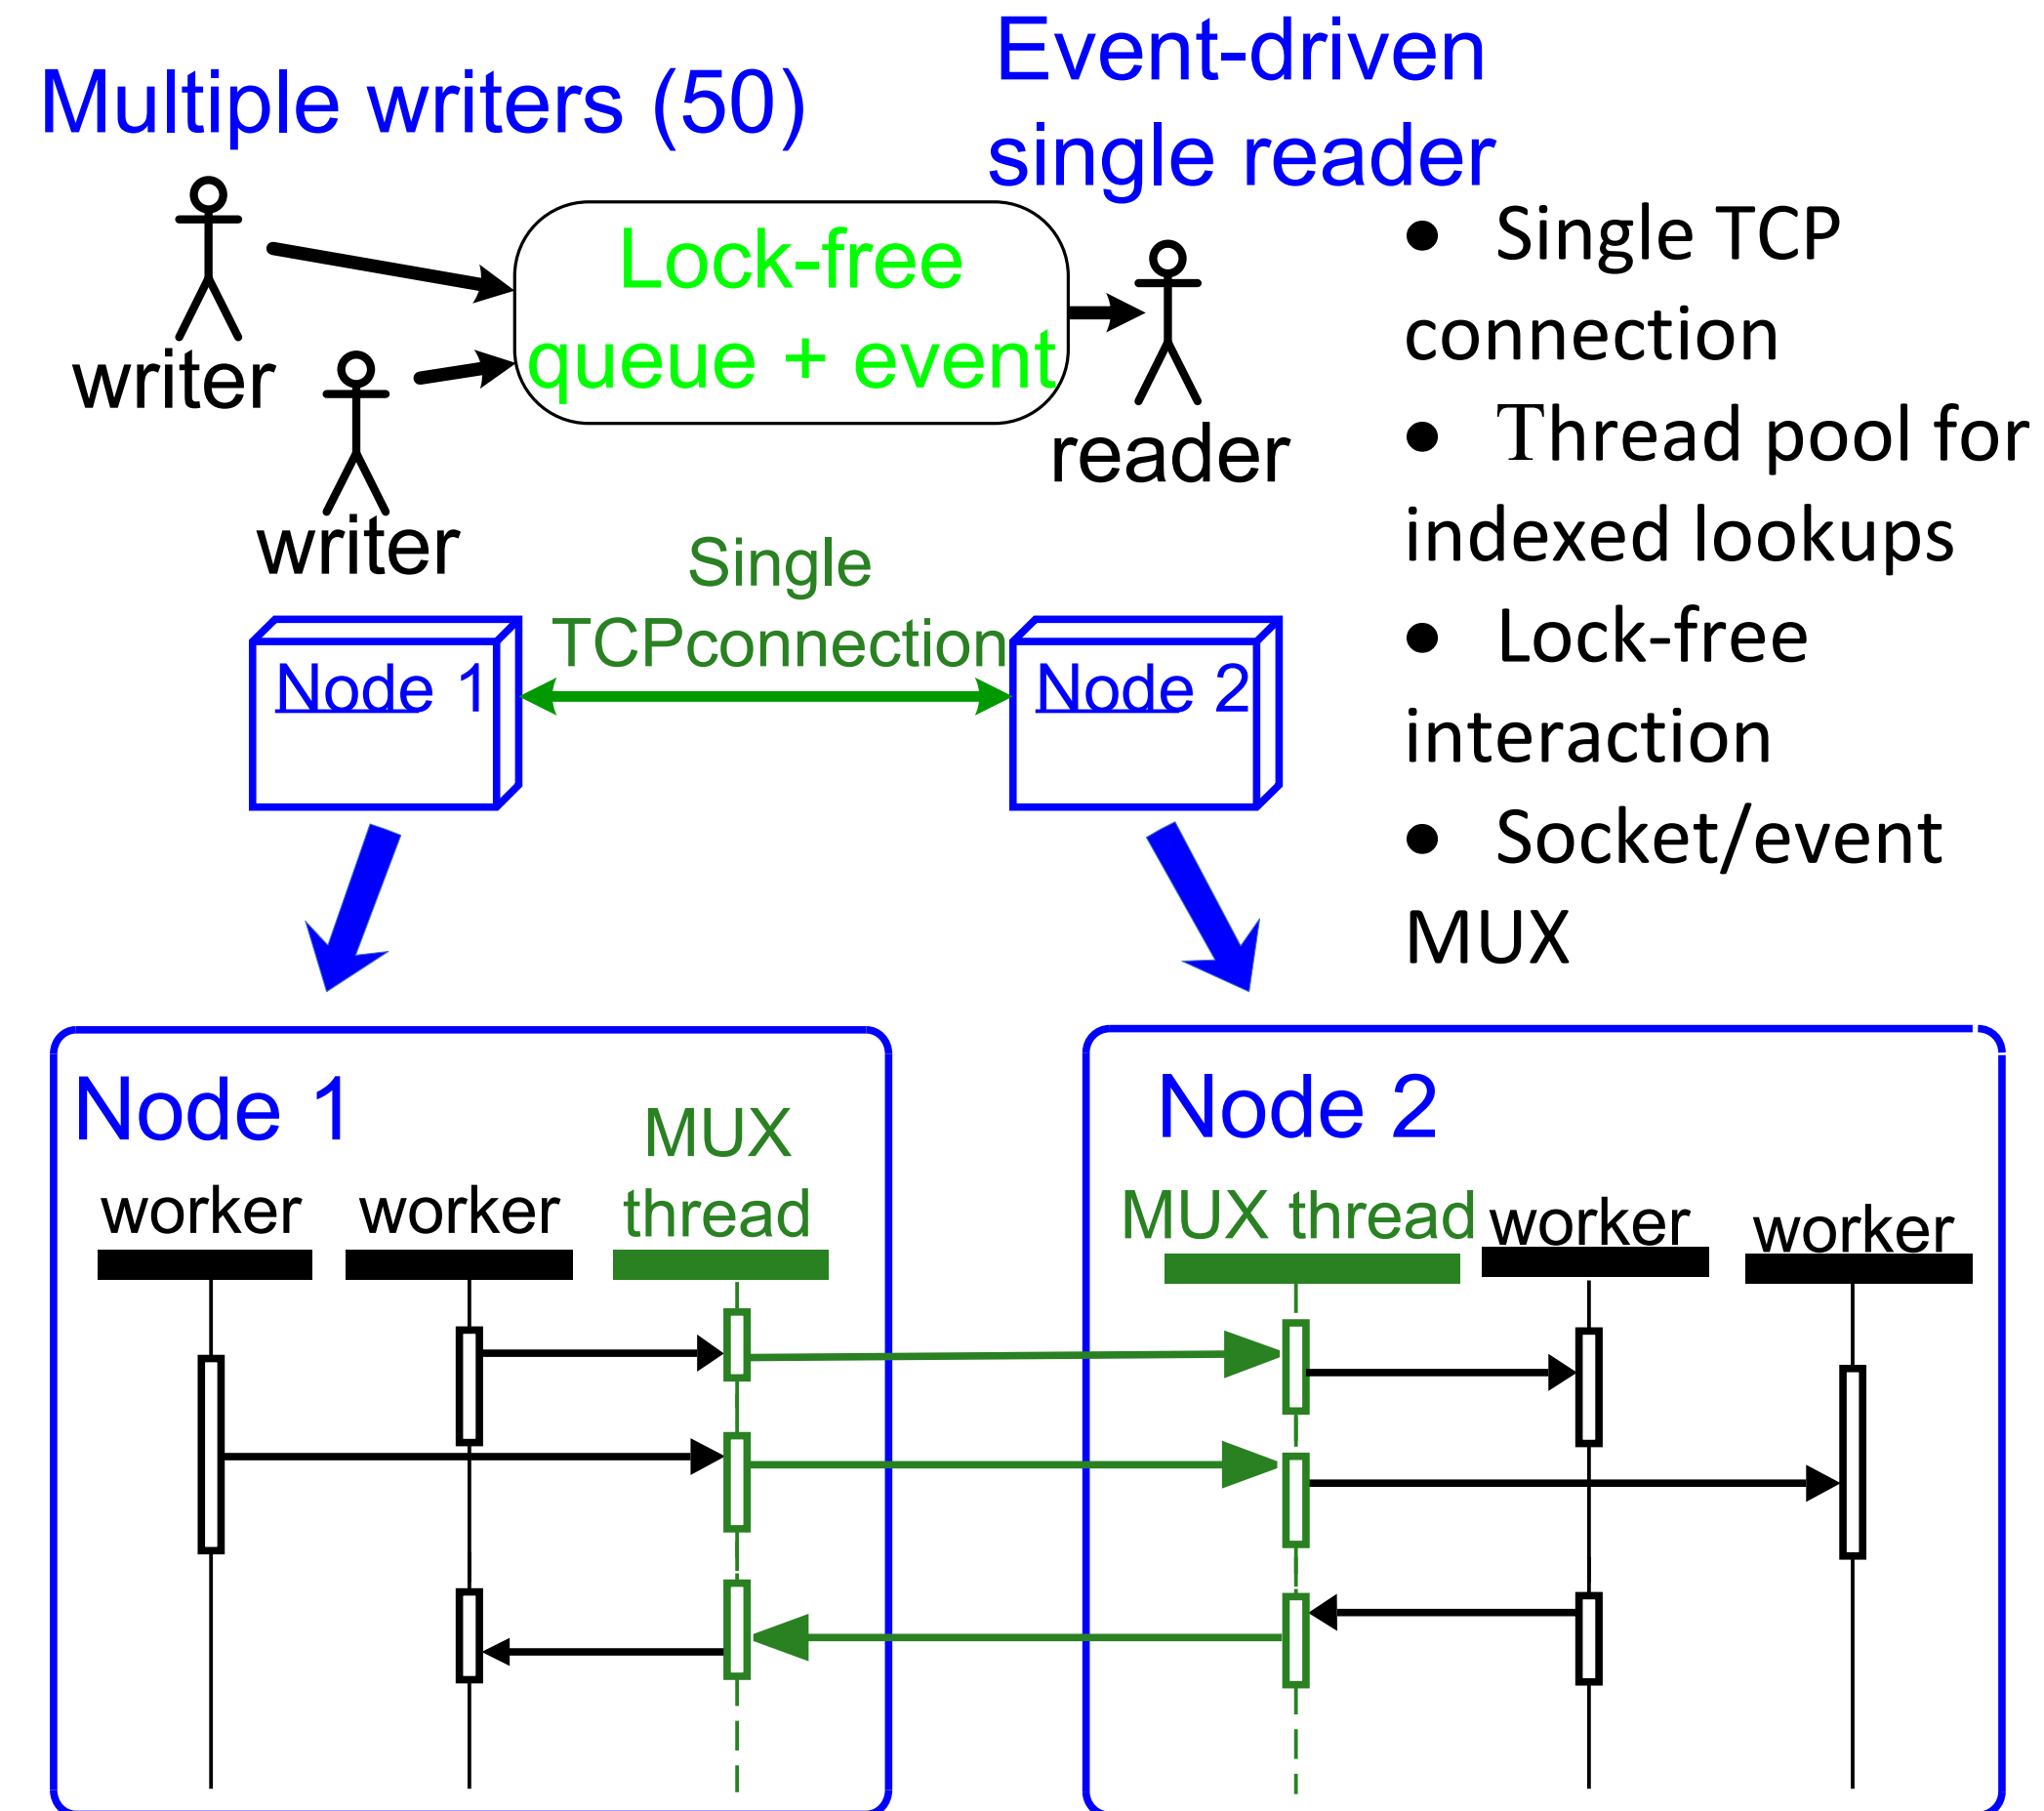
Multiple writers (50)

Event-driven single reader

writer

writer

Lock-free queue + event

reader

• Single TCP connection
• Thread pool for indexed lookups
• Lock-free interaction
• Socket/event MUX

Single TCPconnection

Node 1

Node 2

Node 1

worker

worker

MUX thread

Node 2

MUX thread

worker

worker